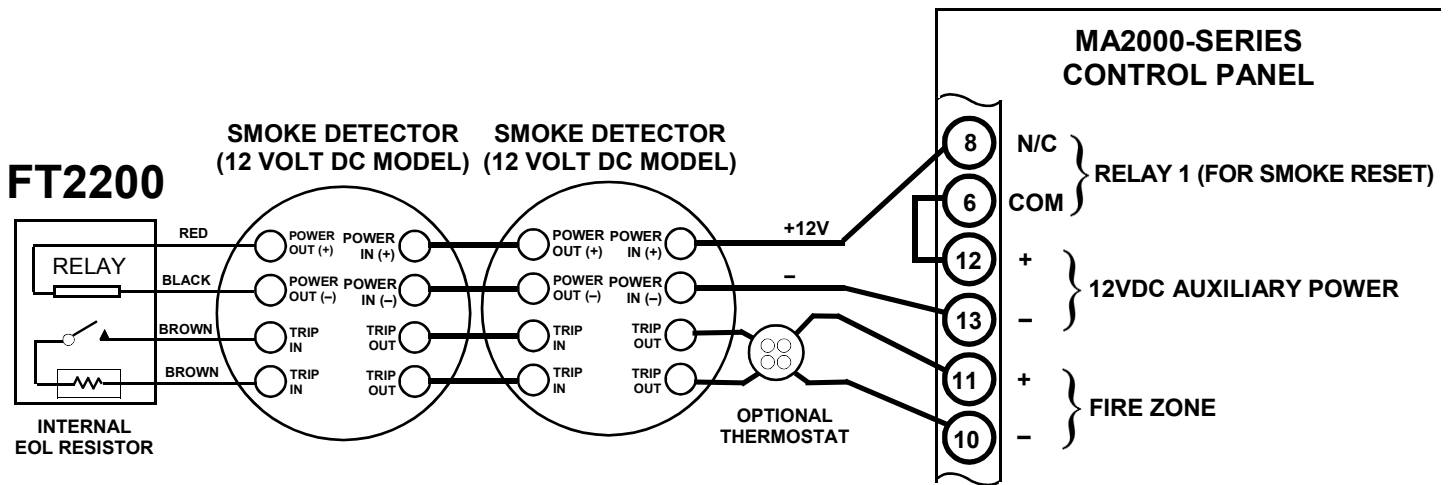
MA2000-SERIES CONTROL PANEL

SMOKE DETECTOR (12 VOLT DC MODEL)

SMOKE DETECTOR (12 VOLT DC MODEL)

FT2200

RELAY

INTERNAL EOL RESISTOR

RED

BLACK

BROWN

BROWN

POWER OUT (+)

POWER IN (+)

POWER OUT (–)

POWER IN (–)

TRIP IN

TRIP OUT

TRIP IN

TRIP OUT

POWER OUT (+)

POWER IN (+)

POWER OUT (–)

POWER IN (–)

TRIP IN

TRIP OUT

TRIP IN

TRIP OUT

+12V

–

OPTIONAL THERMOSTAT

8 N/C

6 COM

RELAY 1 (FOR SMOKE RESET)

12 +

13 –

12VDC AUXILIARY POWER

11 +

10 –

FIRE ZONE